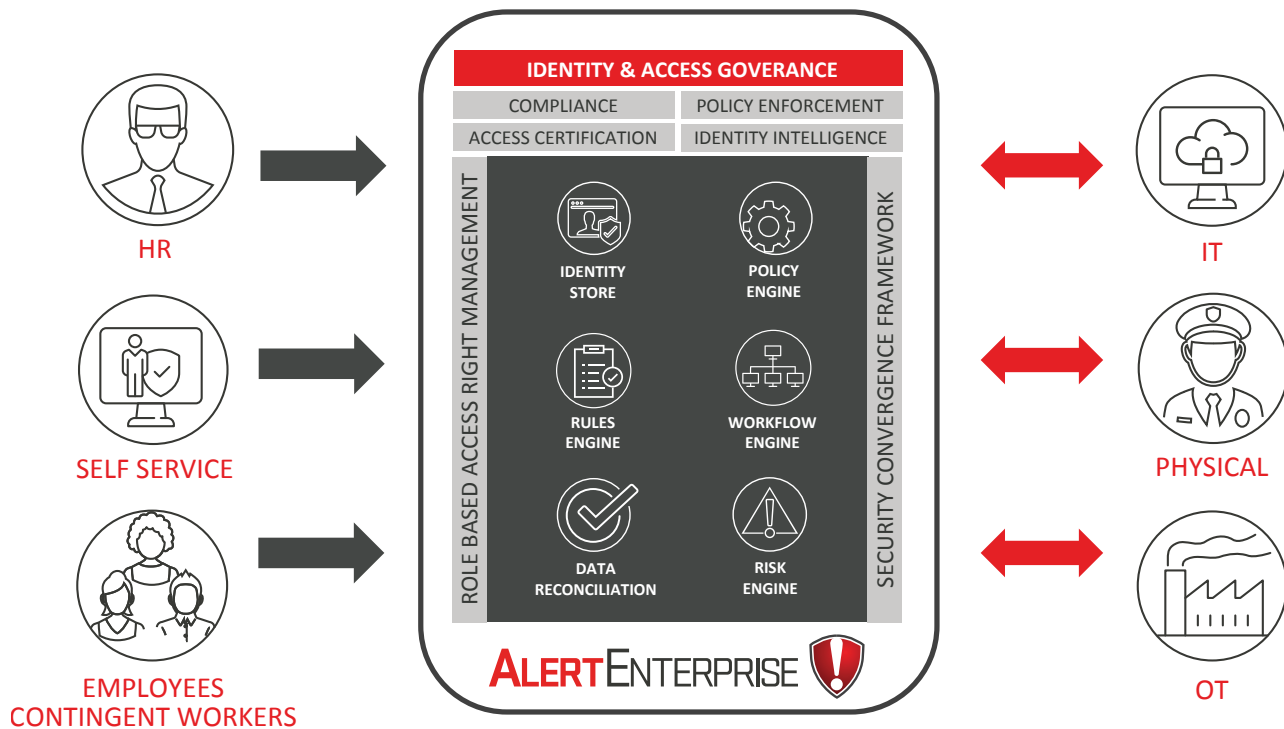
HR

SELF SERVICE

EMPLOYEES
CONTINGENT WORKERS

IDENTITY & ACCESS GOVERANCE

| COMPLIANCE | POLICY ENFORCEMENT |
|---|---|
| ACCESS CERTIFICATION | IDENTITY INTELLIGENCE |

ROLE BASED ACCESS RIGHT MANAGEMENT

IDENTITY STORE

POLICY ENGINE

RULES ENGINE

WORKFLOW ENGINE

DATA RECONCILIATION

RISK ENGINE

SECURITY CONVERGENCE FRAMEWORK

ALERTENTERPRISE

IT

PHYSICAL

OT